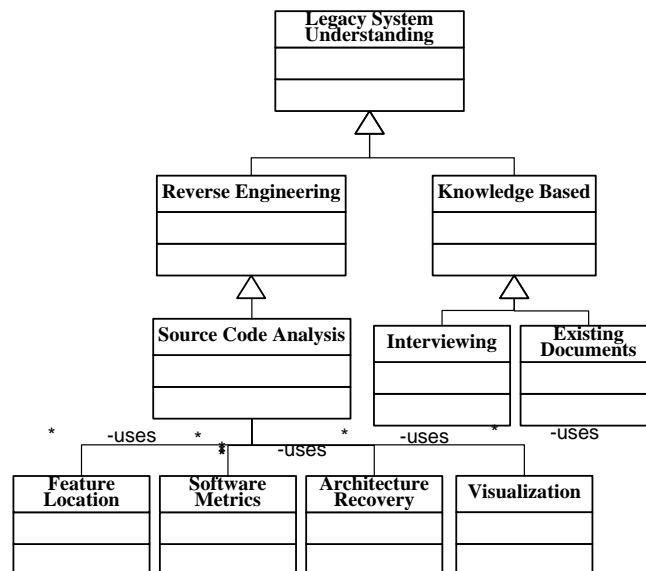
Legacy System Understanding

Reverse Engineering

Knowledge Based

Source Code Analysis

Interviewing

Existing Documents

* -uses * * -uses * -uses * -uses

Feature Location

Software Metrics

Architecture Recovery

Visualization